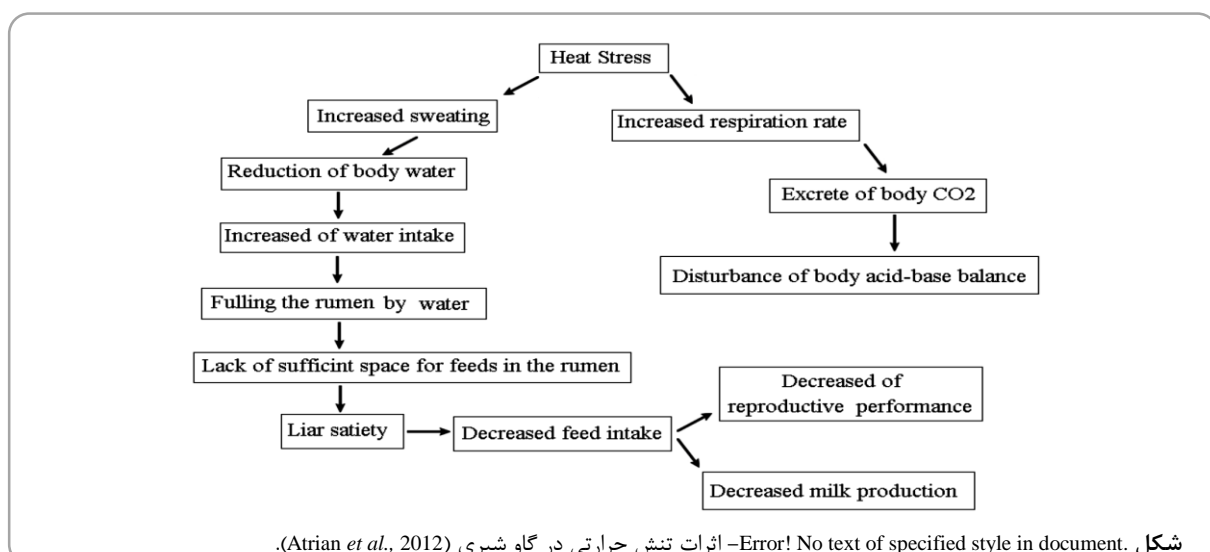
Heat Stress

Increased sweating

Reduction of body water

Increased of water intake

Fulling the rumen by water

Lack of sufficint space for feeds in the rumen

Liar satiety

Decreased feed intake

Decreased of reproductive performance

Decreased milk production

Increased respiration rate

Excrete of body CO2

Disturbance of body acid-base balance

شکل Error! No text of specified style in document.– اثرات تنش حرارتی در گاو شیری (Atrian *et al*., 2012).